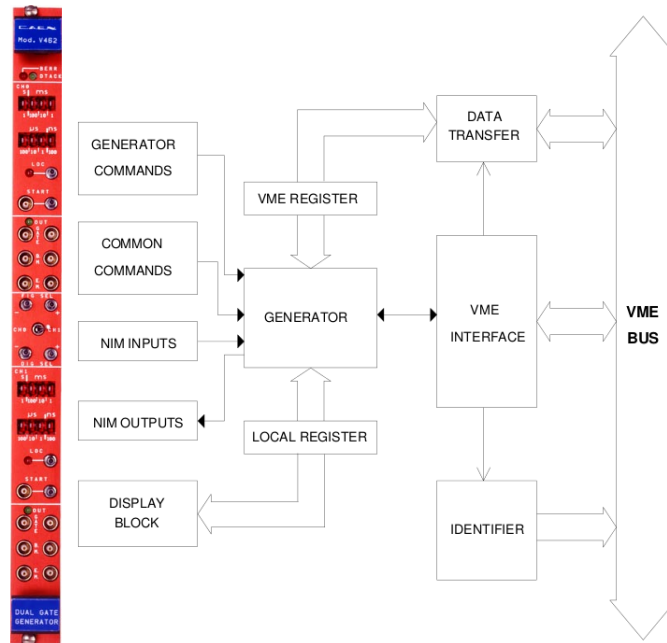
CAEN
Mod. V462

BERR
DTACK

CH0

LOC

START

OUT

CH0

CH1

LOC

START

OUT

DUAL GATE GENERATOR

GENERATOR COMMANDS

COMMON COMMANDS

NIM INPUTS

NIM OUTPUTS

DISPLAY BLOCK

VME REGISTER

GENERATOR

LOCAL REGISTER

DATA TRANSFER

VME INTERFACE

IDENTIFIER

VME BUS